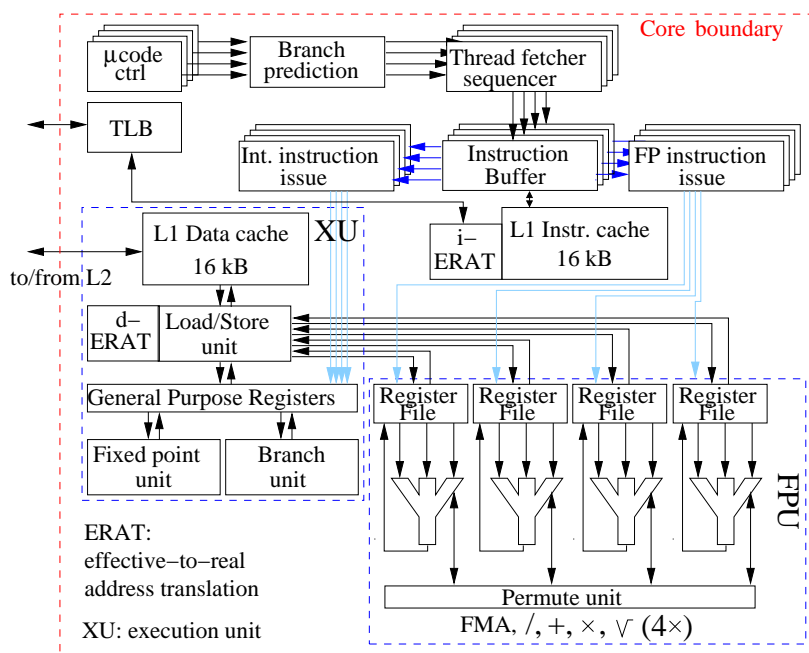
Core boundary

μcode ctrl

Branch prediction

Thread fetcher sequencer

TLB

Int. instruction issue

Instruction Buffer

FP instruction issue

XU

L1 Data cache 16 kB

i–ERAT

L1 Instr. cache 16 kB

to/from L2

d–ERAT

Load/Store unit

General Purpose Registers

Fixed point unit

Branch unit

Register File

Register File

Register File

Register File

FPU

ERAT: effective–to–real address translation

XU: execution unit

Permute unit

FMA, /, +, ×, $\sqrt{}$ (4×)